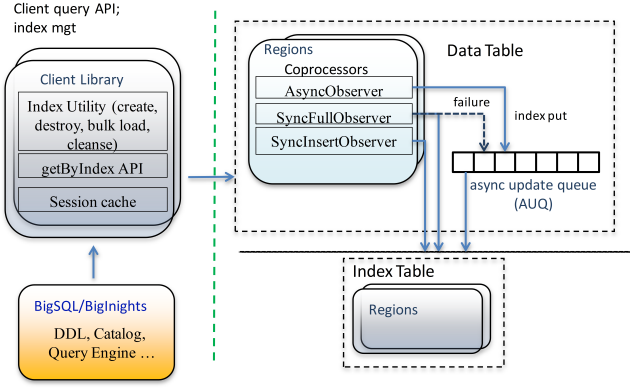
Client query API; index mgt

Client Library

Index Utility (create, destroy, bulk load, cleanse)

getByIndex API

Session cache

BigSQL/BigInsights

DDL, Catalog, Query Engine …

Regions

Coprocessors

AsyncObserver

SyncFullObserver

SyncInsertObserver

Data Table

failure

index put

async update queue (AUQ)

Index Table

Regions